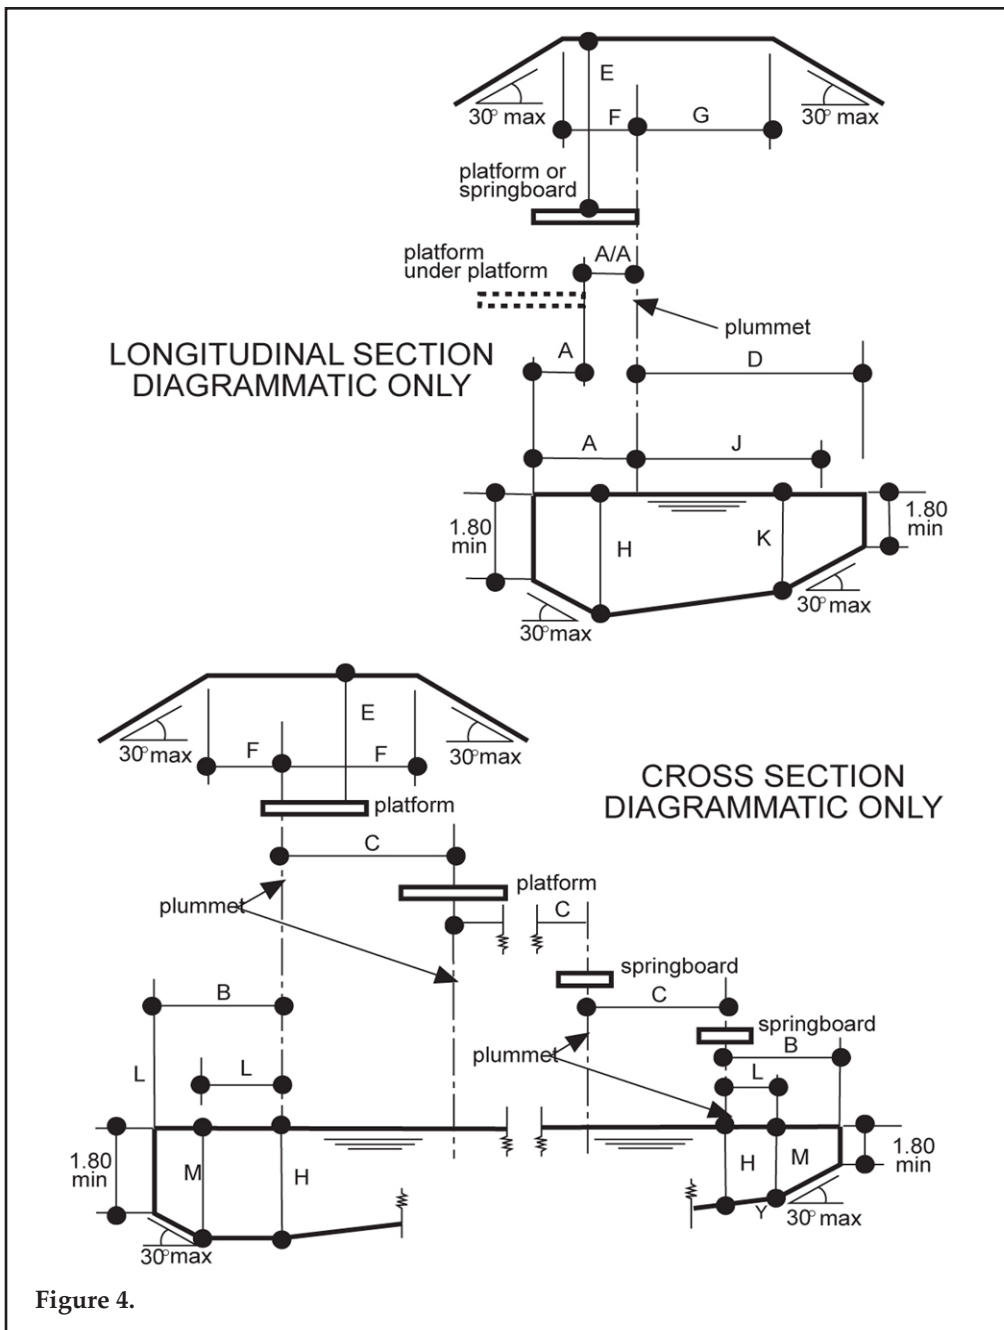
E
30° max
F
G
30° max
platform or springboard
platform under platform
A/A
plummet
LONGITUDINAL SECTION DIAGRAMMATIC ONLY
A
D
A
J
1.80 min
H
K
1.80 min
30° max
30° max

E
30° max
F
F
30° max
CROSS SECTION DIAGRAMMATIC ONLY
platform
C
platform
plummet
C
springboard
B
C
springboard
plummet
B
L
L
L
1.80 min
M
H
H
M
1.80 min
Y
30° max
30° max

Figure 4.